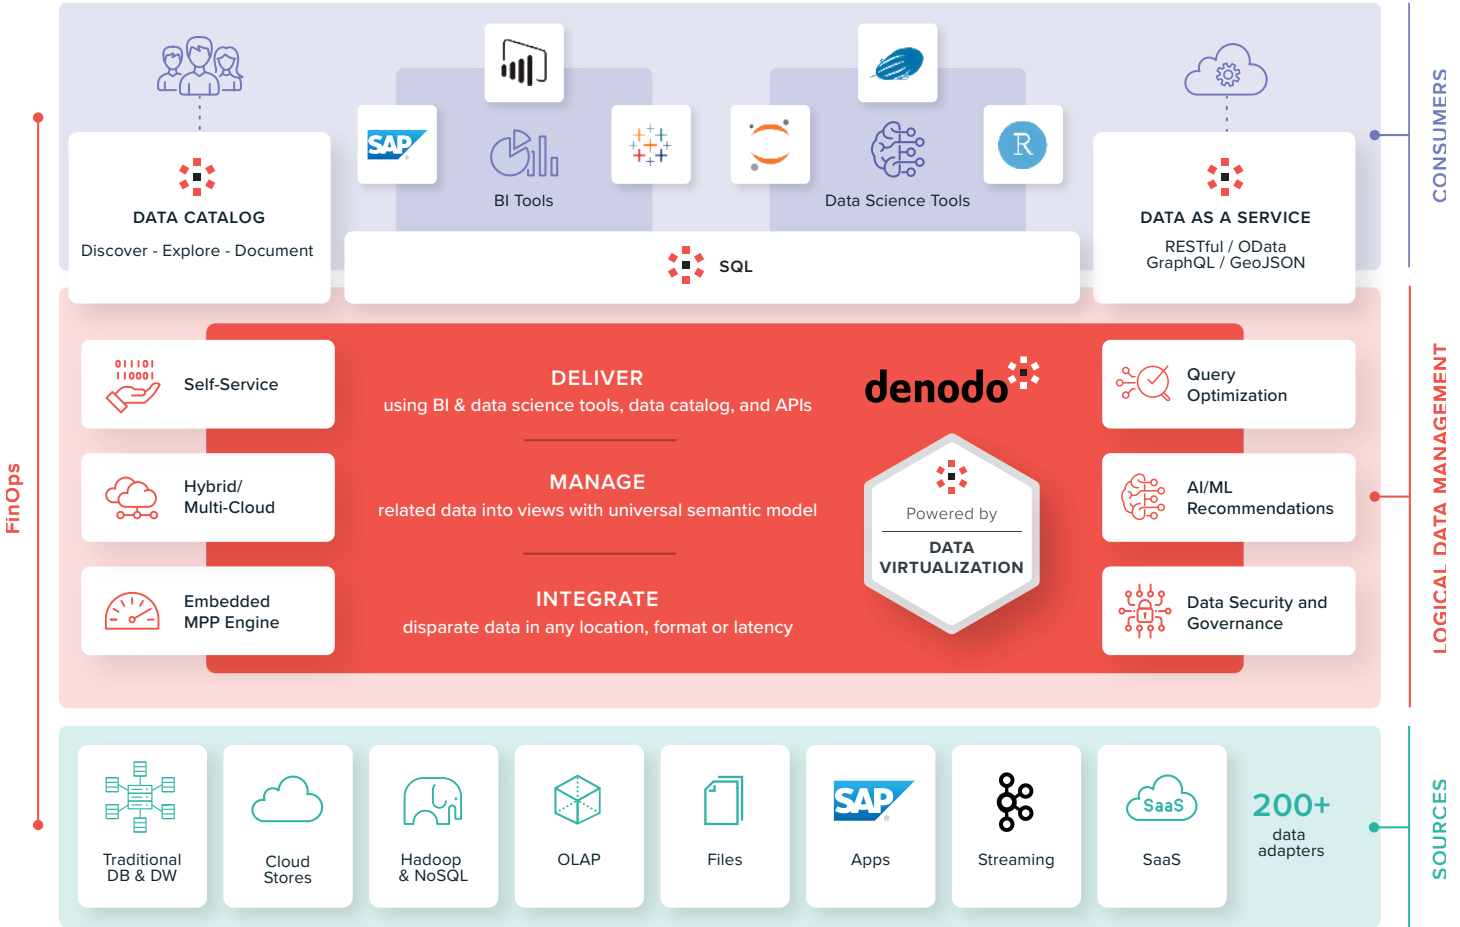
FinOps

SAP

BI Tools

Data Science Tools

R

DATA CATALOG
Discover - Explore - Document

SQL

DATA AS A SERVICE
RESTful / OData
GraphQL / GeoJSON

CONSUMERS

011101
110001
Self-Service

Hybrid/
Multi-Cloud

Embedded
MPP Engine

DELIVER
using BI & data science tools, data catalog, and APIs

MANAGE
related data into views with universal semantic model

INTEGRATE
disparate data in any location, format or latency

denodo

Powered by
DATA VIRTUALIZATION

Query
Optimization

AI/ML
Recommendations

Data Security and
Governance

LOGICAL DATA MANAGEMENT

Traditional
DB & DW

Cloud
Stores

Hadoop
& NoSQL

OLAP

Files

SAP
Apps

Streaming

SaaS
SaaS

200+
data
adapters

SOURCES